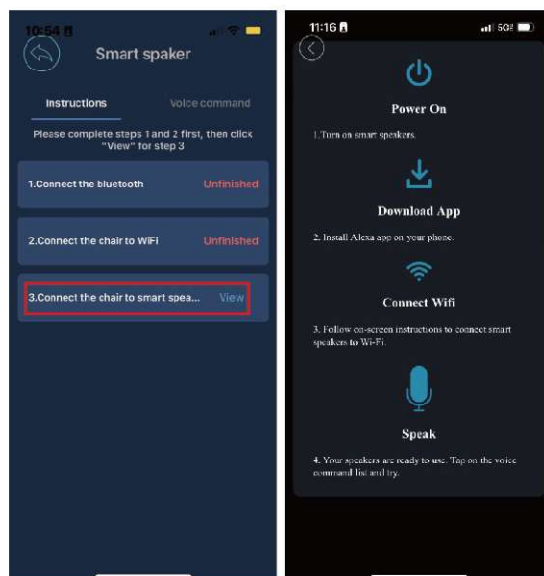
10:54

Smart spaker

Instructions

Voice command

Please complete steps 1 and 2 first, then click "View" for step 3

1.Connect the bluetooth

Unfinished

2.Connect the chair to WIFI

Unfinished

3.Connect the chair to smart spea...

View

11:16

5G

Power On

1.Turn on smart speakers.

Download App

2. Install Alexa app on your phone.

Connect Wifi

3. Follow on-screen instructions to connect smart speakers to Wi-Fi.

Speak

4. Your speakers are ready to use. Tap on the voice command list and try.